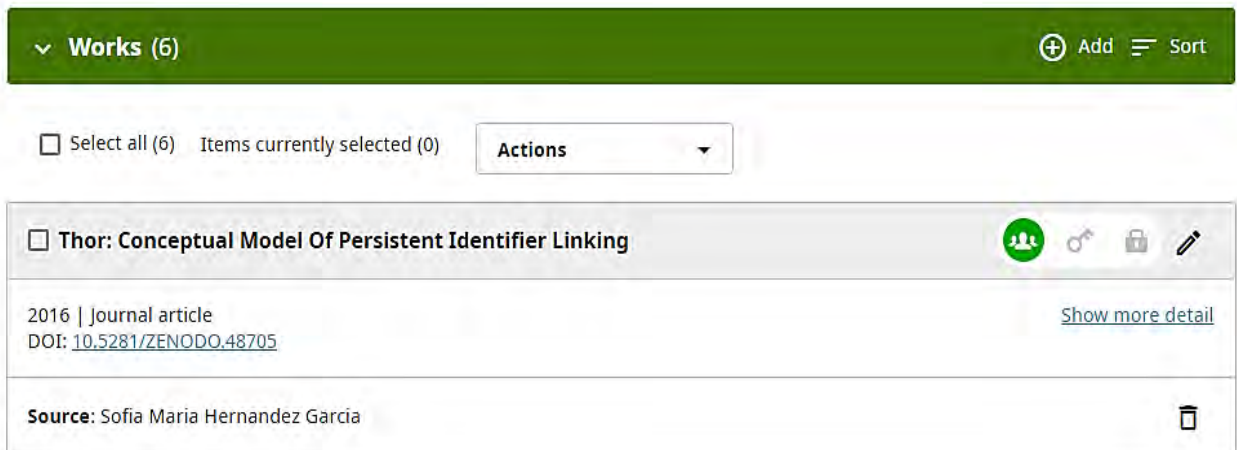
Works (6)

Add Sort

Select all (6) Items currently selected (0) Actions

Thor: Conceptual Model Of Persistent Identifier Linking

2016 | Journal article
DOI: 10.5281/ZENODO.48705

Show more detail

Source: Sofia Maria Hernandez Garcia